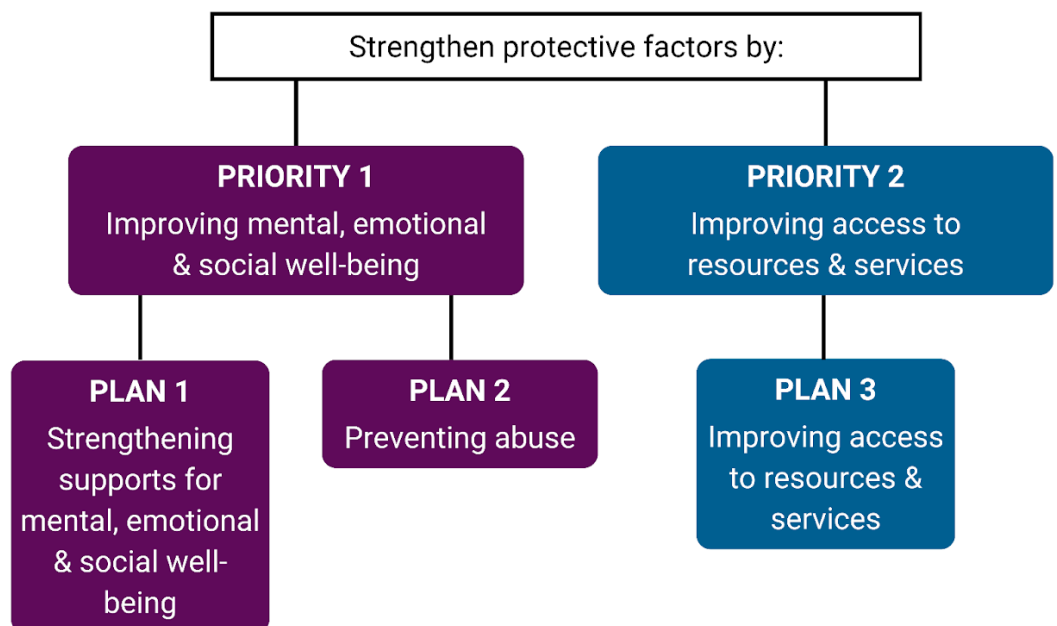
Strengthen protective factors by:

PRIORITY 1
Improving mental, emotional & social well-being

PRIORITY 2
Improving access to resources & services

PLAN 1
Strengthening supports for mental, emotional & social well-being

PLAN 2
Preventing abuse

PLAN 3
Improving access to resources & services